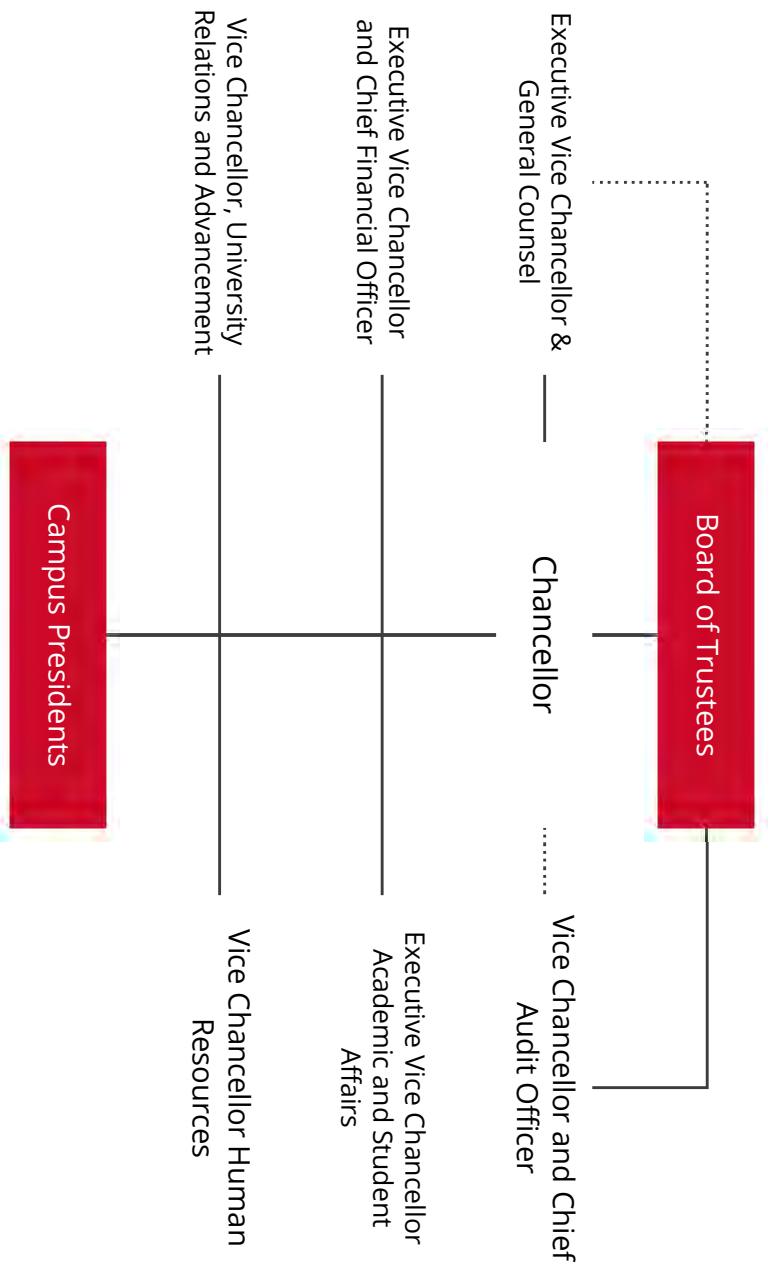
Board of Trustees

Chancellor

Executive Vice Chancellor & General Counsel

Vice Chancellor and Chief Audit Officer

Executive Vice Chancellor and Chief Financial Officer

Executive Vice Chancellor Academic and Student Affairs

Vice Chancellor, University Relations and Advancement

Vice Chancellor Human Resources

Campus Presidents